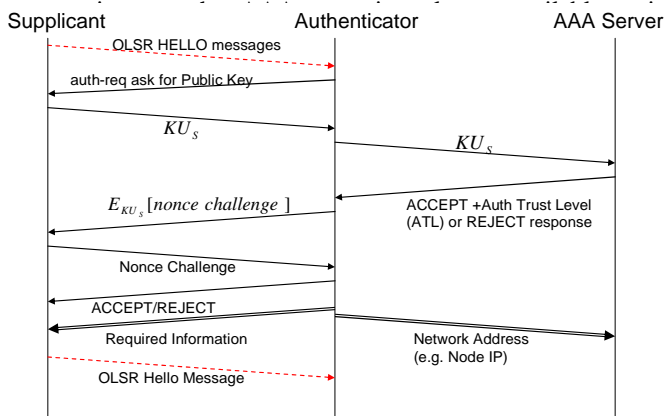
Supplicant
Authenticator
AAA Server

OLSR HELLO messages

auth-req ask for Public Key

$KU_S$

$KU_S$

$E_{KU_S}[nonce\ challenge\ ]$

ACCEPT +Auth Trust Level (ATL) or REJECT response

Nonce Challenge

ACCEPT/REJECT

Required Information

Network Address (e.g. Node IP)

OLSR Hello Message